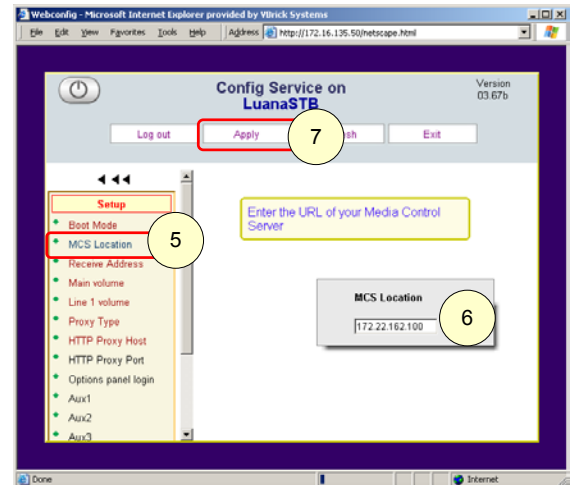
Webconfig - Microsoft Internet Explorer provided by VBrick Systems

File Edit View Favorites Tools Help Address http://172.16.135.50/netscape.html

Config Service on LuanaSTB

Version 03.67b

Log out Apply 7 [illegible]sh Exit

Setup
Boot Mode
MCS Location 5
Receive Address
Main volume
Line 1 volume
Proxy Type
HTTP Proxy Host
HTTP Proxy Port
Options panel login
Aux1
Aux2
Aux3

Enter the URL of your Media Control Server

MCS Location
172.22.162.100 6

Done Internet